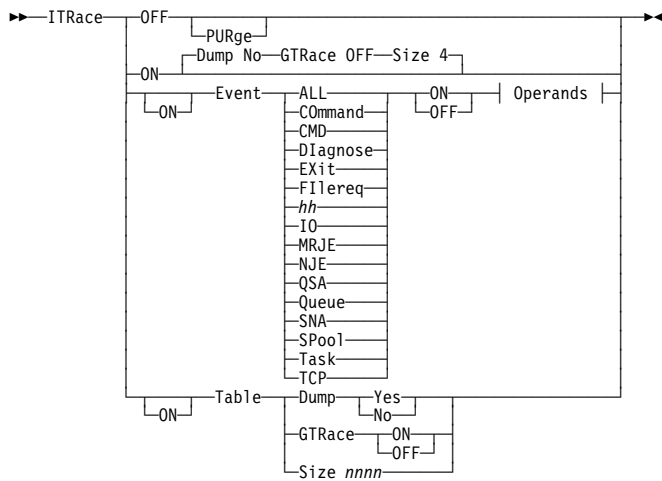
ITRace
OFF
PURge
ON
Dump No
GTRace OFF
Size 4
ON
Event
ALL
COmmand
CMD
DIagnose
EXit
FIlereq
*hh*
IO
MRJE
NJE
QSA
Queue
SNA
SPool
Task
TCP
ON
OFF
Operands
ON
Table
Dump
Yes
No
GTRace
ON
OFF
Size *nnnn*